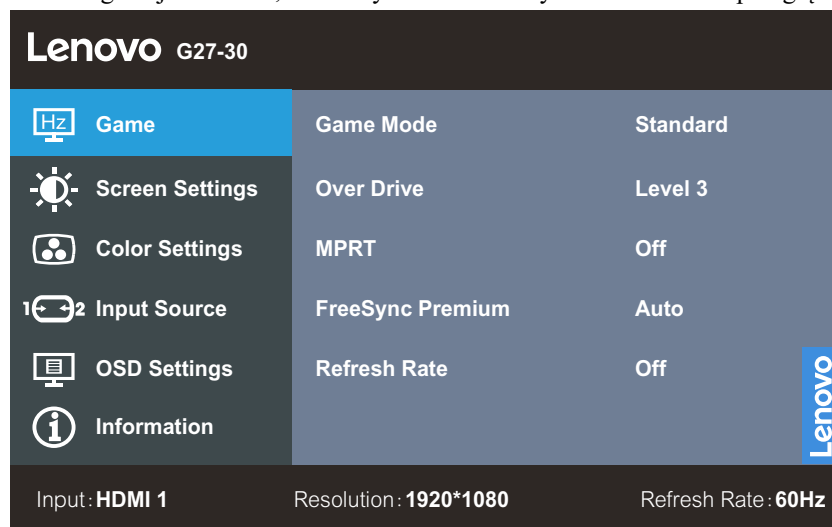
Lenovo G27-30

Hz Game
Screen Settings
Color Settings
1 2 Input Source
OSD Settings
Information

| | |
|---|---|
| Game Mode | Standard |
| Over Drive | Level 3 |
| MPRT | Off |
| FreeSync Premium | Auto |
| Refresh Rate | Off |

Lenovo

Input: HDMI 1 Resolution: 1920*1080 Refresh Rate: 60Hz